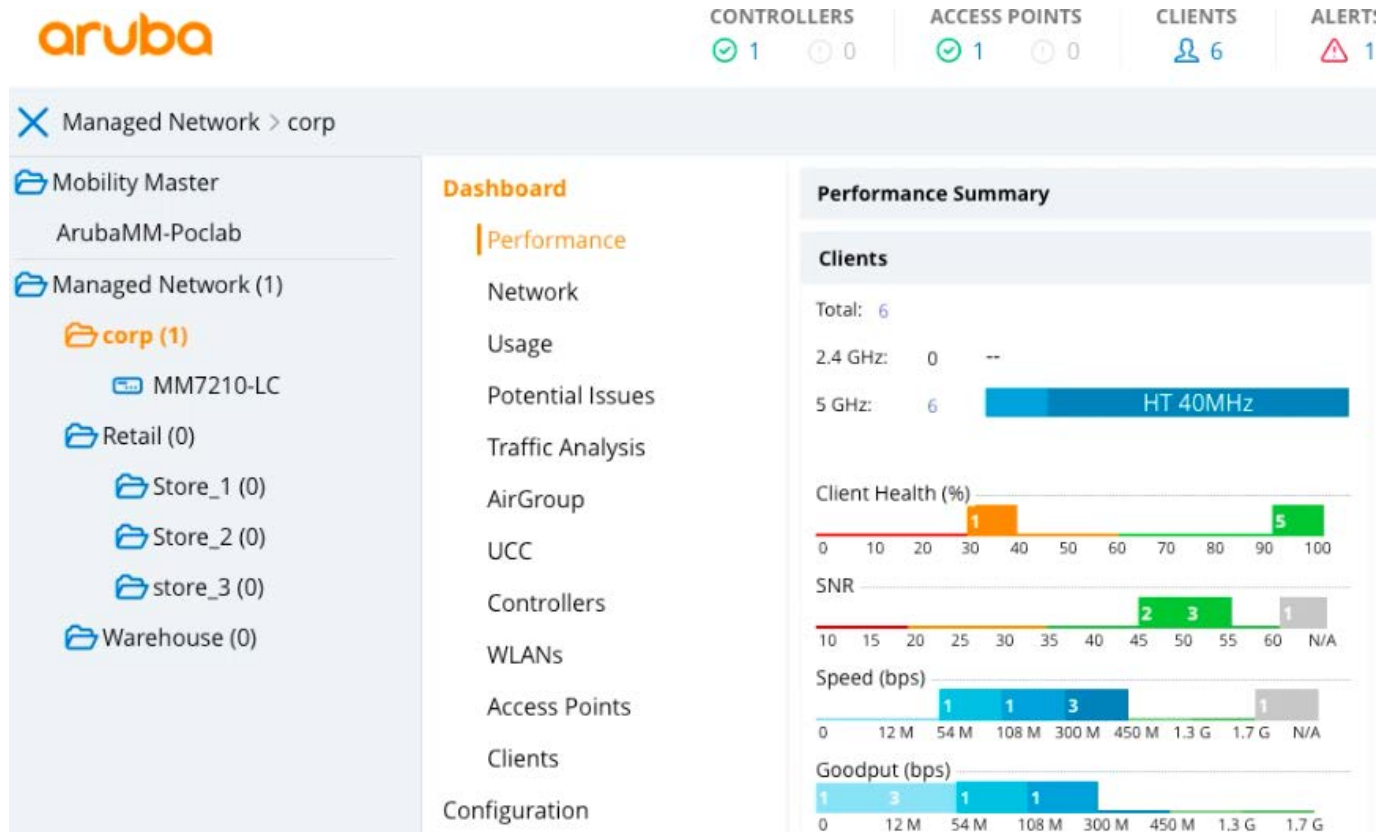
aruba

CONTROLLERS 1 0
ACCESS POINTS 1 0
CLIENTS 6
ALERT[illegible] 1

Managed Network > corp

Mobility Master
ArubaMM-Poclab
Managed Network (1)
corp (1)
MM7210-LC
Retail (0)
Store_1 (0)
Store_2 (0)
store_3 (0)
Warehouse (0)

Dashboard
Performance
Network
Usage
Potential Issues
Traffic Analysis
AirGroup
UCC
Controllers
WLANs
Access Points
Clients
Configuration

Performance Summary

Clients

Total: 6
2.4 GHz: 0 --
5 GHz: 6 HT 40MHz

Client Health (%)
1 5
0 10 20 30 40 50 60 70 80 90 100

SNR
2 3 1
10 15 20 25 30 35 40 45 50 55 60 N/A

Speed (bps)
1 1 3 1
0 12 M 54 M 108 M 300 M 450 M 1.3 G 1.7 G N/A

Goodput (bps)
1 3 1 1
0 12 M 54 M 108 M 300 M 450 M 1.3 G 1.7 G